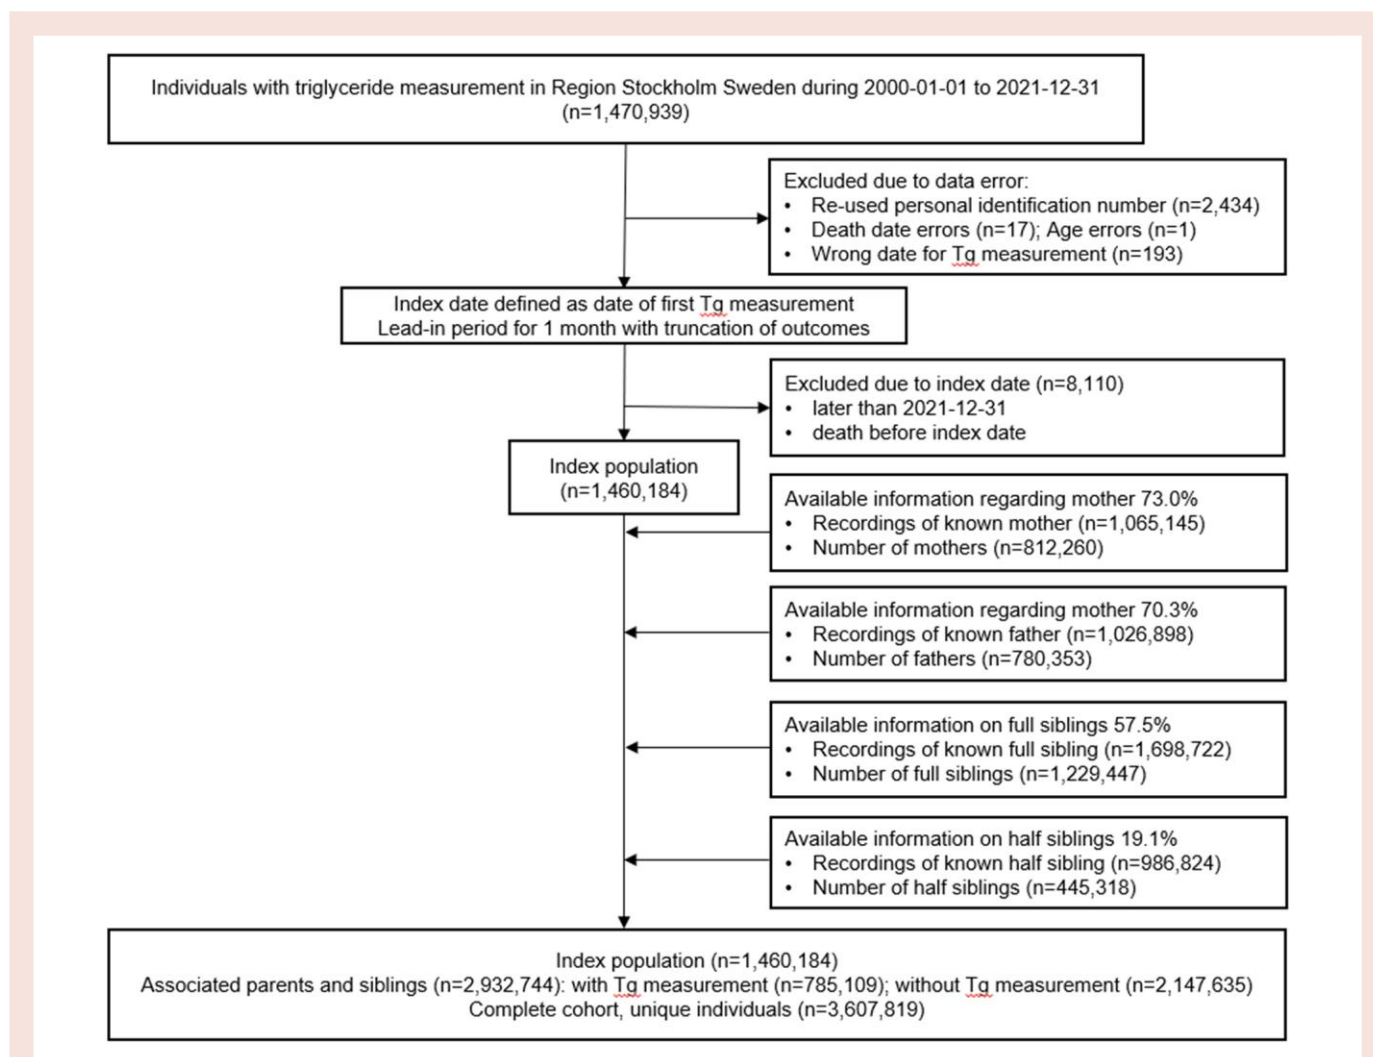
Individuals with triglyceride measurement in Region Stockholm Sweden during 2000-01-01 to 2021-12-31
(n=1,470,939)

Excluded due to data error:
• Re-used personal identification number (n=2,434)
• Death date errors (n=17); Age errors (n=1)
• Wrong date for Tg measurement (n=193)

Index date defined as date of first Tg measurement
Lead-in period for 1 month with truncation of outcomes

Excluded due to index date (n=8,110)
• later than 2021-12-31
• death before index date

Index population
(n=1,460,184)

Available information regarding mother 73.0%
• Recordings of known mother (n=1,065,145)
• Number of mothers (n=812,260)

Available information regarding mother 70.3%
• Recordings of known father (n=1,026,898)
• Number of fathers (n=780,353)

Available information on full siblings 57.5%
• Recordings of known full sibling (n=1,698,722)
• Number of full siblings (n=1,229,447)

Available information on half siblings 19.1%
• Recordings of known half sibling (n=986,824)
• Number of half siblings (n=445,318)

Index population (n=1,460,184)
Associated parents and siblings (n=2,932,744): with Tg measurement (n=785,109); without Tg measurement (n=2,147,635)
Complete cohort, unique individuals (n=3,607,819)